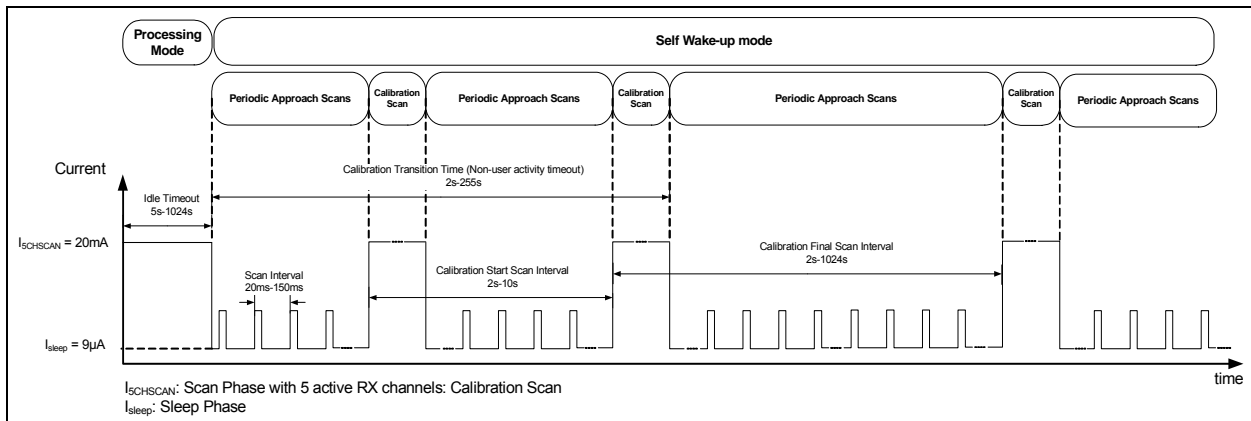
Processing Mode

Self Wake-up mode

Periodic Approach Scans

Calibration Scan

Periodic Approach Scans

Calibration Scan

Periodic Approach Scans

Calibration Scan

Periodic Approach Scans

Current

Calibration Transition Time (Non-user activity timeout)
2s-255s

Idle Timeout
5s-1024s

$I_{5CHSCAN}$ = 20mA

Calibration Final Scan Interval
2s-1024s

Scan Interval
20ms-150ms

Calibration Start Scan Interval
2s-10s

$I_{sleep}$ = 9µA

time

$I_{5CHSCAN}$: Scan Phase with 5 active RX channels: Calibration Scan
$I_{sleep}$: Sleep Phase